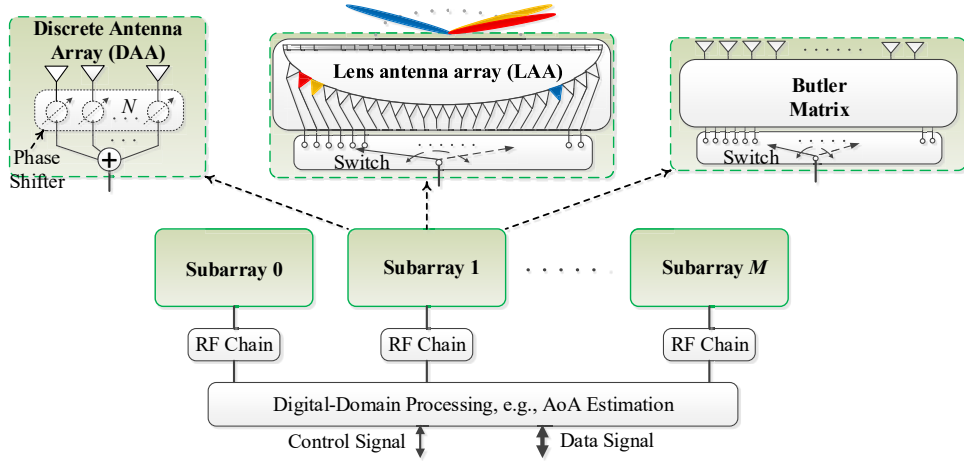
Discrete Antenna Array (DAA)

$N$

Phase Shifter

Lens antenna array (LAA)

Switch

Butler Matrix

Switch

Subarray 0

Subarray 1

Subarray $M$

RF Chain

RF Chain

RF Chain

Digital-Domain Processing, e.g., AoA Estimation

Control Signal

Data Signal